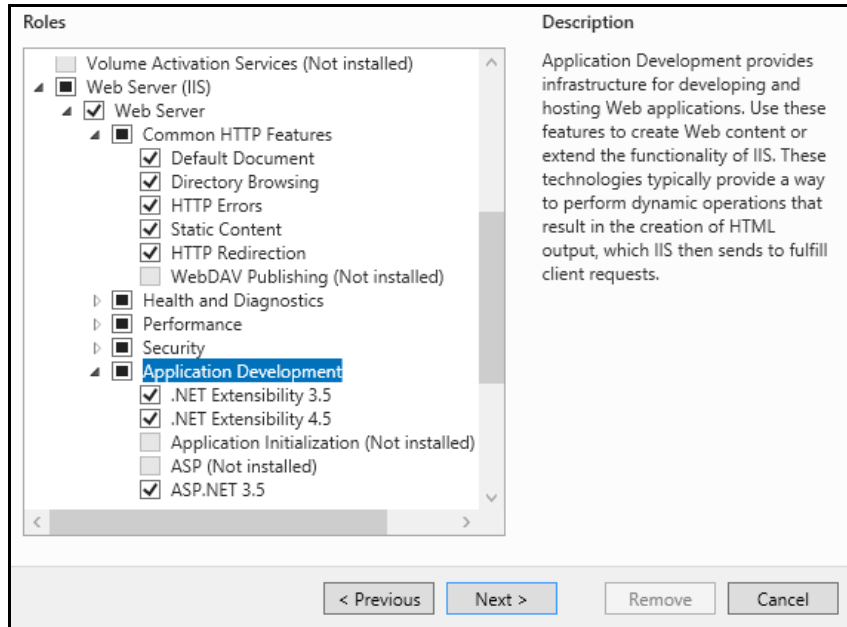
Roles

Volume Activation Services (Not installed)
Web Server (IIS)
Web Server
Common HTTP Features
Default Document
Directory Browsing
HTTP Errors
Static Content
HTTP Redirection
WebDAV Publishing (Not installed)
Health and Diagnostics
Performance
Security
Application Development
.NET Extensibility 3.5
.NET Extensibility 4.5
Application Initialization (Not installed)
ASP (Not installed)
ASP.NET 3.5

Description

Application Development provides infrastructure for developing and hosting Web applications. Use these features to create Web content or extend the functionality of IIS. These technologies typically provide a way to perform dynamic operations that result in the creation of HTML output, which IIS then sends to fulfill client requests.

< Previous
Next >
Remove
Cancel